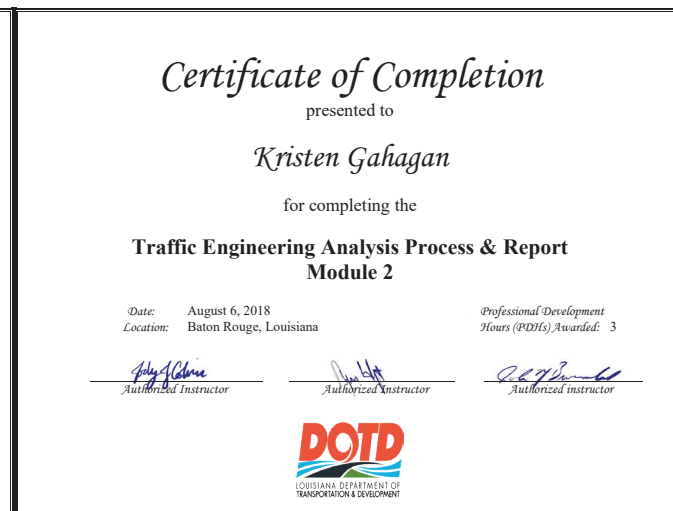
Certificate of Completion
presented to

Kristen Gahagan

for completing the

Traffic Engineering Analysis Process & Report
Module 2

Date: August 6, 2018
Location: Baton Rouge, Louisiana

Professional Development
Hours (PDHs) Awarded: 3

Authorized Instructor

Authorized Instructor

Authorized instructor

DOTD
LOUISIANA DEPARTMENT OF
TRANSPORTATION & DEVELOPMENT